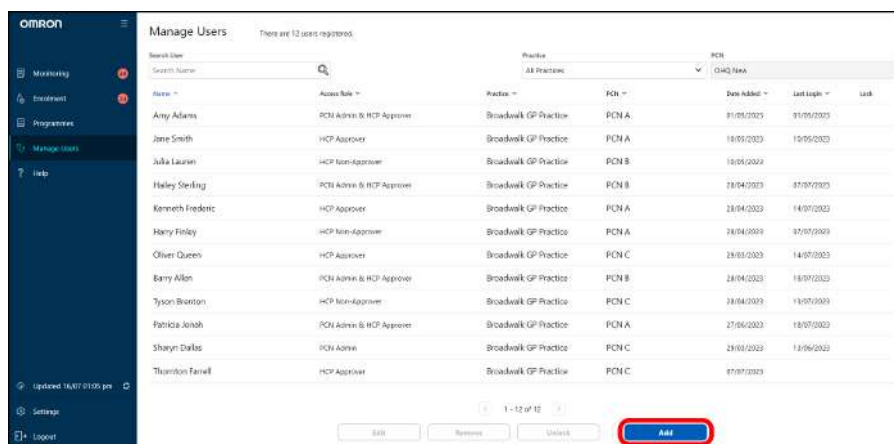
OMRON

Monitoring
Enrolment
Programmes
Manage Users
Help

Updated 16/07 01:05 pm
Settings
Logout

Manage Users There are 12 users registered.

Search User
Search Name

Practice
All Practices

PCN
CHQ New

| Name | Access Role | Practice | PCN | Date Added | Last Login | Lock |
|---|---|---|---|---|---|---|
| Amy Adams | PCN Admin & HCP Approver | Broadwalk GP Practice | PCN A | 01/05/2023 | 01/05/2023 | |
| Jane Smith | HCP Approver | Broadwalk GP Practice | PCN A | 10/05/2023 | 10/05/2023 | |
| Julia Lauren | HCP Non-Approver | Broadwalk GP Practice | PCN B | 10/05/2023 | | |
| Hailey Sterling | PCN Admin & HCP Approver | Broadwalk GP Practice | PCN B | 28/04/2023 | 07/07/2023 | |
| Kenneth Frederic | HCP Approver | Broadwalk GP Practice | PCN A | 28/04/2023 | 14/07/2023 | |
| Harry Finley | HCP Non-Approver | Broadwalk GP Practice | PCN A | 28/04/2023 | 07/07/2023 | |
| Oliver Queen | HCP Approver | Broadwalk GP Practice | PCN C | 29/03/2023 | 14/07/2023 | |
| Barry Allen | PCN Admin & HCP Approver | Broadwalk GP Practice | PCN B | 28/04/2023 | 18/07/2023 | |
| Tyson Brenton | HCP Non-Approver | Broadwalk GP Practice | PCN C | 28/04/2023 | 13/07/2023 | |
| Patricia Jonah | PCN Admin & HCP Approver | Broadwalk GP Practice | PCN A | 27/06/2023 | 18/07/2023 | |
| Sharyn Dallas | PCN Admin | Broadwalk GP Practice | PCN C | 29/03/2023 | 13/06/2023 | |
| Thornton Farrell | HCP Approver | Broadwalk GP Practice | PCN C | 07/07/2023 | | |

1 - 12 of 12

Edit Remove Unlock Add